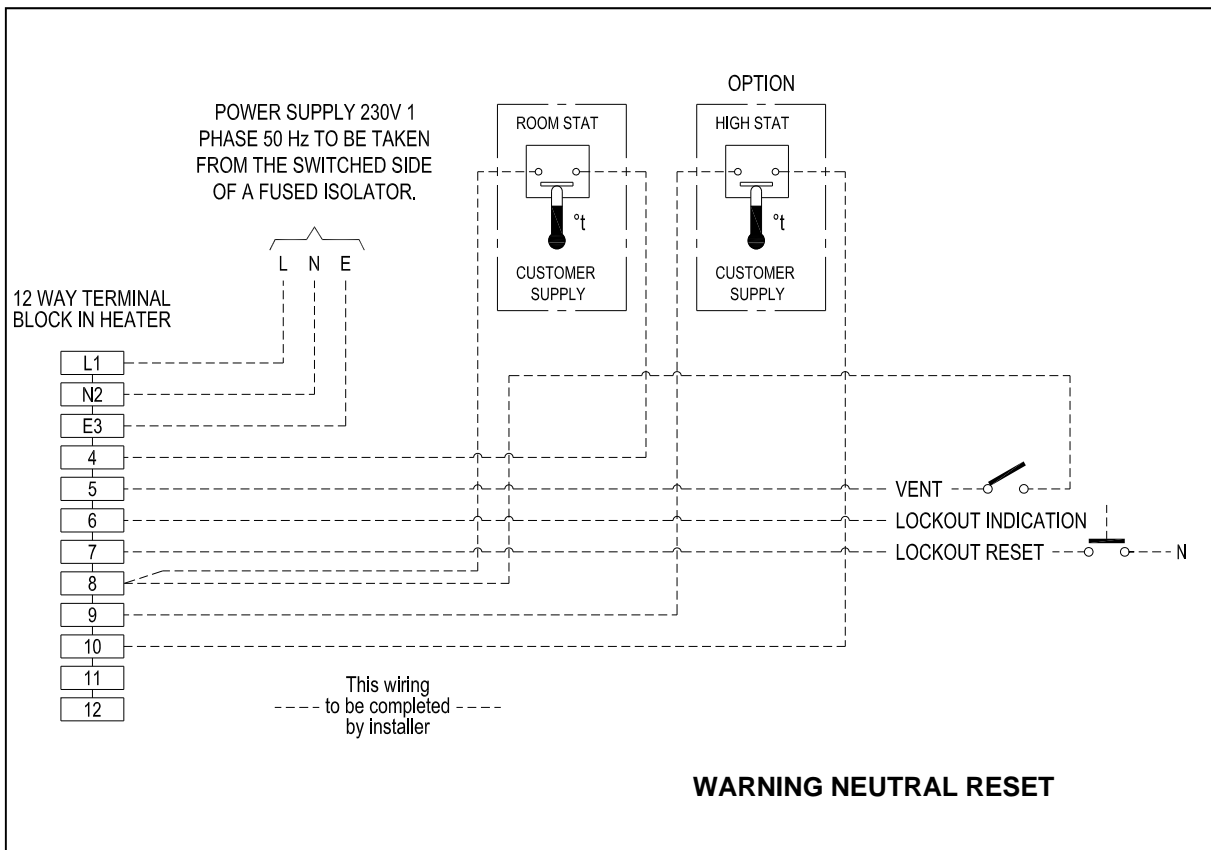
OPTION

POWER SUPPLY 230V 1 PHASE 50 Hz TO BE TAKEN FROM THE SWITCHED SIDE OF A FUSED ISOLATOR.

ROOM STAT

°t

CUSTOMER SUPPLY

HIGH STAT

°t

CUSTOMER SUPPLY

L N E

12 WAY TERMINAL BLOCK IN HEATER

L1
N2
E3
4
5
6
7
8
9
10
11
12

VENT

LOCKOUT INDICATION

LOCKOUT RESET

N

This wiring to be completed by installer

WARNING NEUTRAL RESET